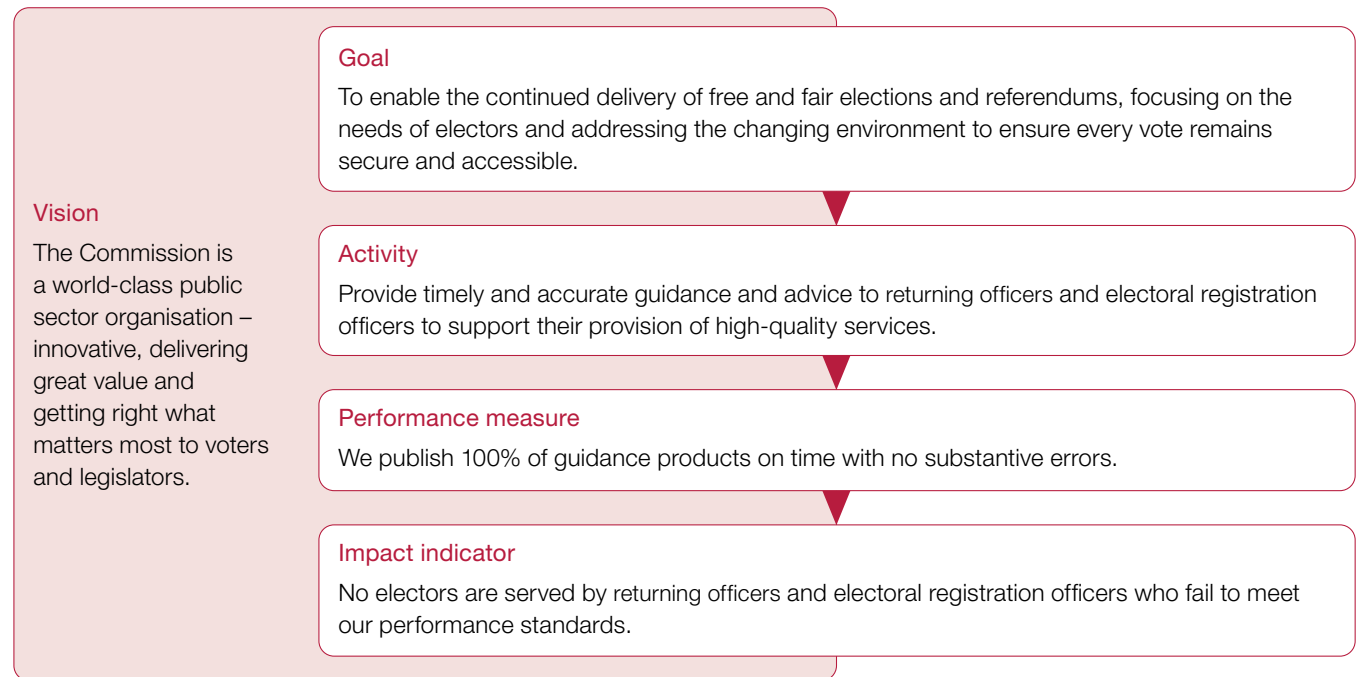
Vision

The Commission is a world-class public sector organisation – innovative, delivering great value and getting right what matters most to voters and legislators.

Goal

To enable the continued delivery of free and fair elections and referendums, focusing on the needs of electors and addressing the changing environment to ensure every vote remains secure and accessible.

Activity

Provide timely and accurate guidance and advice to returning officers and electoral registration officers to support their provision of high-quality services.

Performance measure

We publish 100% of guidance products on time with no substantive errors.

Impact indicator

No electors are served by returning officers and electoral registration officers who fail to meet our performance standards.